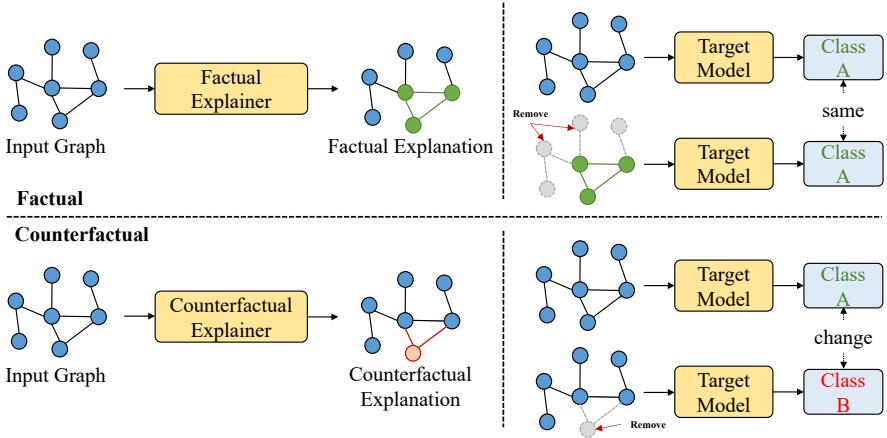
Input Graph

Factual Explainer

Factual Explanation

Target Model

Class A

same

Remove

Target Model

Class A

Factual

Counterfactual

Input Graph

Counterfactual Explainer

Counterfactual Explanation

Target Model

Class A

change

Target Model

Class B

Remove